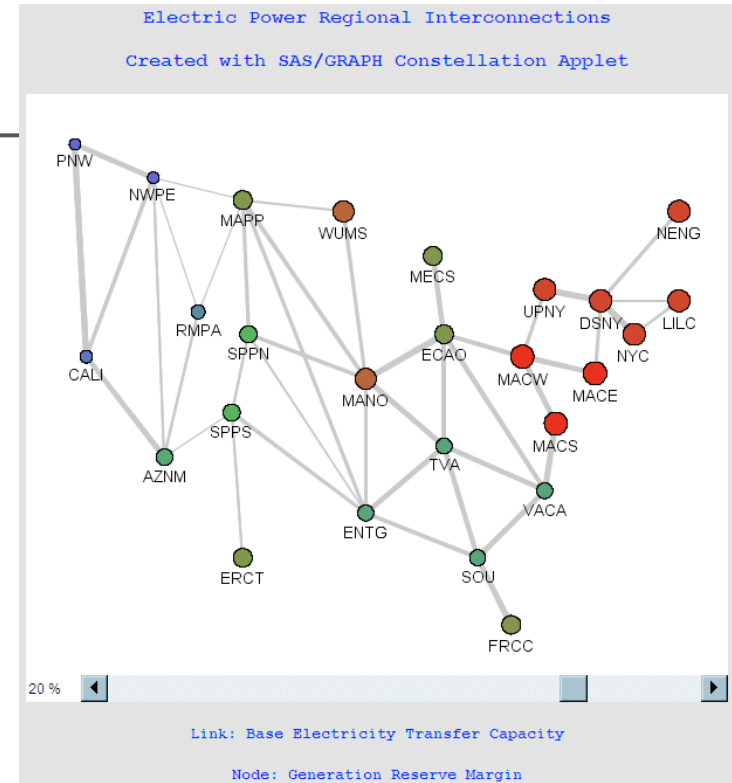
Electric Power Regional Interconnections

Created with SAS/GRAPH Constellation Applet

PNW
NWPE
MAPP
WUMS
NENG
MECS
UPNY
DSNY
LILC
RMPA
SPPN
ECAO
NYC
CALI
MACW
MACE
MANO
SPPS
MACS
TVA
AZNM
VACA
ENTG
SOU
ERCT
FRCC

20 %

Link: Base Electricity Transfer Capacity

Node: Generation Reserve Margin